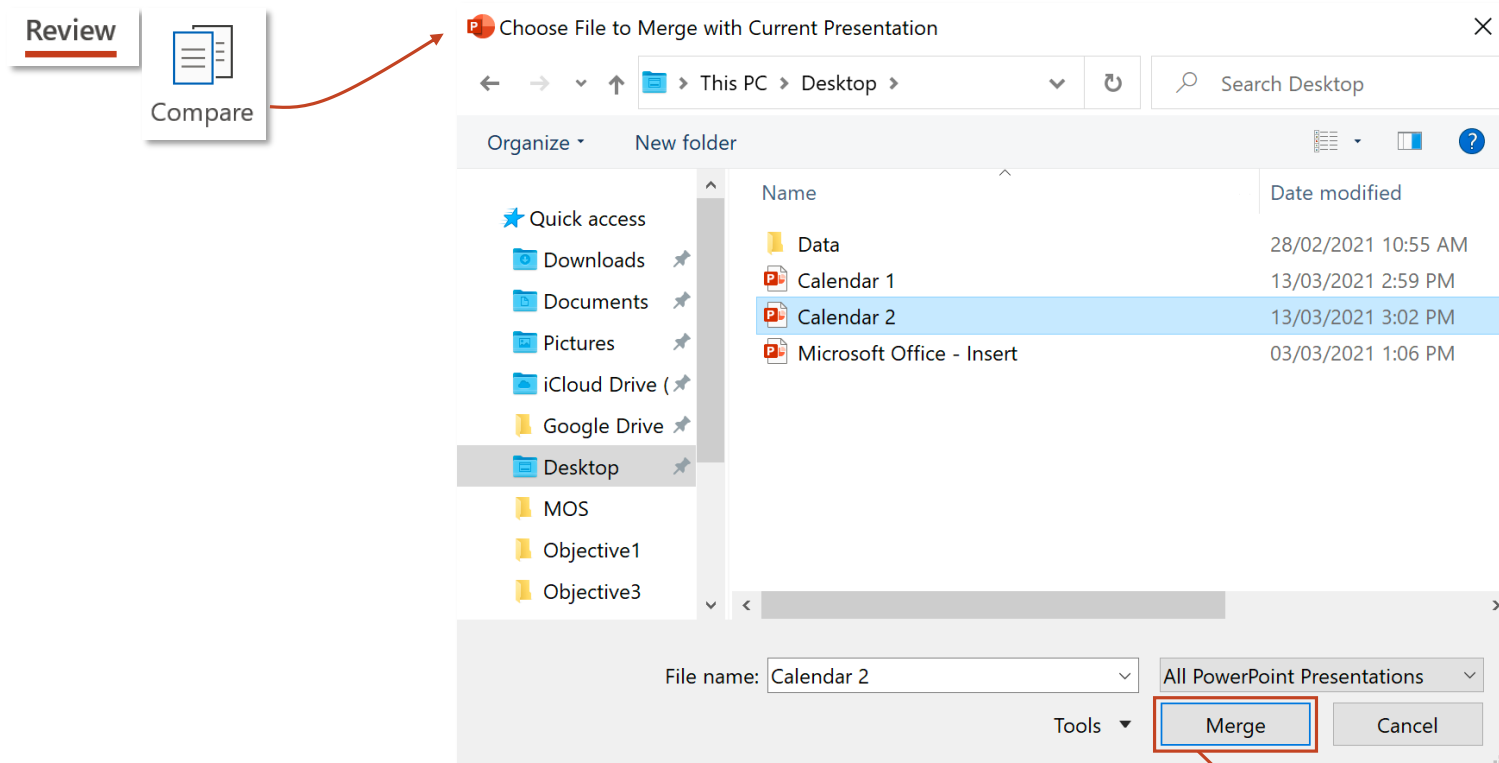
Review

Compare

Choose File to Merge with Current Presentation

This PC > Desktop >

Search Desktop

Organize ▾ New folder

Quick access
Downloads
Documents
Pictures
iCloud Drive (
Google Drive
Desktop
MOS
Objective1
Objective3

| Name | Date modified |
|---|---|
| Data | 28/02/2021 10:55 AM |
| Calendar 1 | 13/03/2021 2:59 PM |
| Calendar 2 | 13/03/2021 3:02 PM |
| Microsoft Office - Insert | 03/03/2021 1:06 PM |

File name: Calendar 2

All PowerPoint Presentations

Tools ▾ Merge Cancel